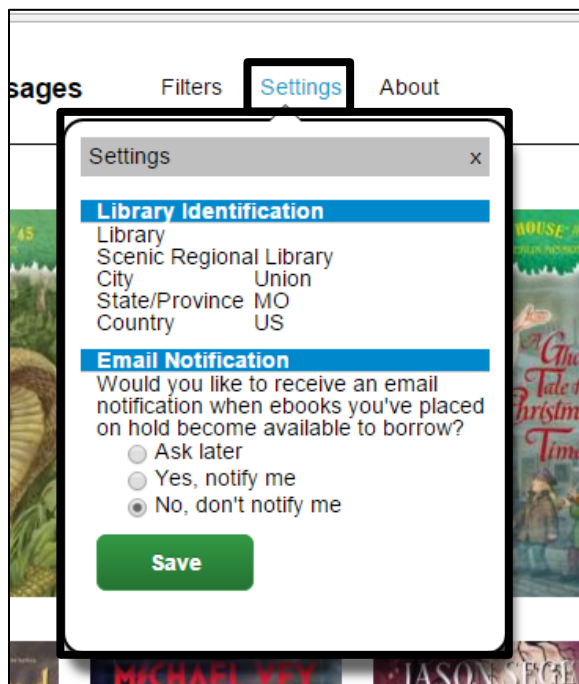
sages Filters Settings About

Settings x

Library Identification
Library
Scenic Regional Library
City Union
State/Province MO
Country US

Email Notification
Would you like to receive an email notification when ebooks you've placed on hold become available to borrow?
Ask later
Yes, notify me
No, don't notify me

Save

45

HOUSE

A Ghost Tale for Christmas Time

MICHAEL VEY

JASON SEGEL